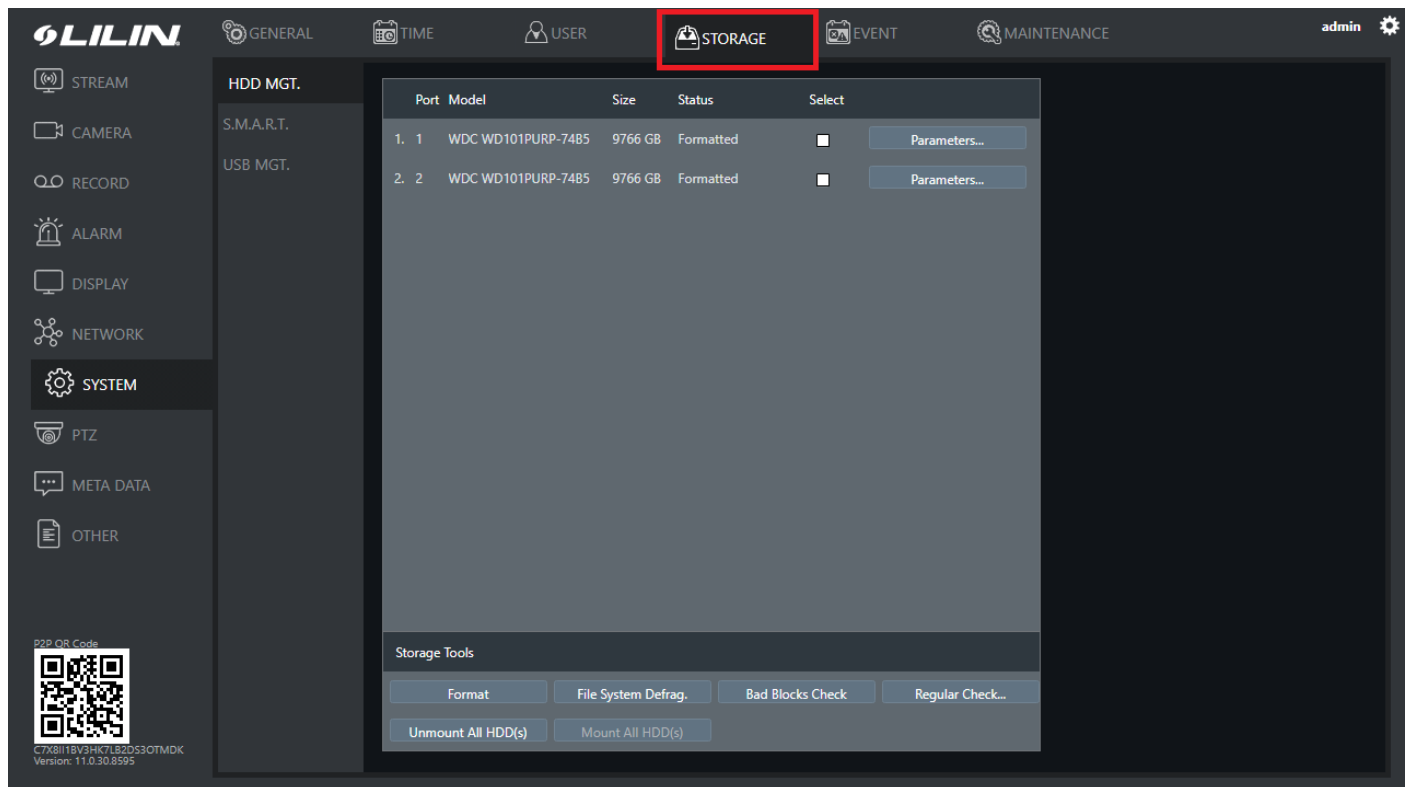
LILIN
GENERAL
TIME
USER
STORAGE
EVENT
MAINTENANCE
admin

STREAM
CAMERA
RECORD
ALARM
DISPLAY
NETWORK
SYSTEM
PTZ
META DATA
OTHER

P2P QR Code
C7X8I1BV3HK7LB2DS3OTMDK
Version: 11.0.30.8595

HDD MGT.
S.M.A.R.T.
USB MGT.

| | Port | Model | Size | Status | Select | |
|---|---|---|---|---|---|---|
| 1. | 1 | WDC WD101PURP-74B5 | 9766 GB | Formatted | ☐ | Parameters... |
| 2. | 2 | WDC WD101PURP-74B5 | 9766 GB | Formatted | ☐ | Parameters... |

Storage Tools
Format
File System Defrag.
Bad Blocks Check
Regular Check...
Unmount All HDD(s)
Mount All HDD(s)